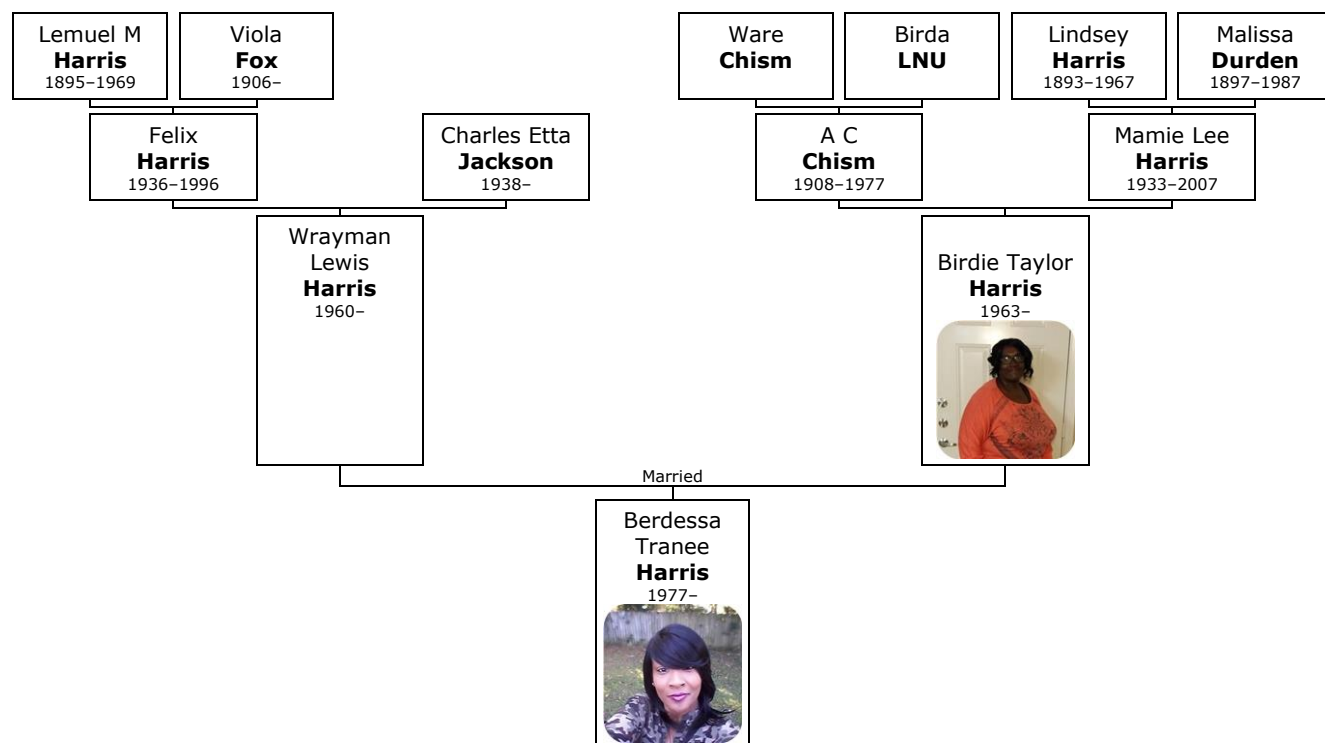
Lemuel M
**Harris**
1895–1969

Viola
**Fox**
1906–

Ware
**Chism**

Birda
**LNU**

Lindsey
**Harris**
1893–1967

Malissa
**Durden**
1897–1987

Felix
**Harris**
1936–1996

Charles Etta
**Jackson**
1938–

A C
**Chism**
1908–1977

Mamie Lee
**Harris**
1933–2007

Wrayman
Lewis
**Harris**
1960–

Birdie Taylor
**Harris**
1963–

Married

Berdessa
Tranee
**Harris**
1977–